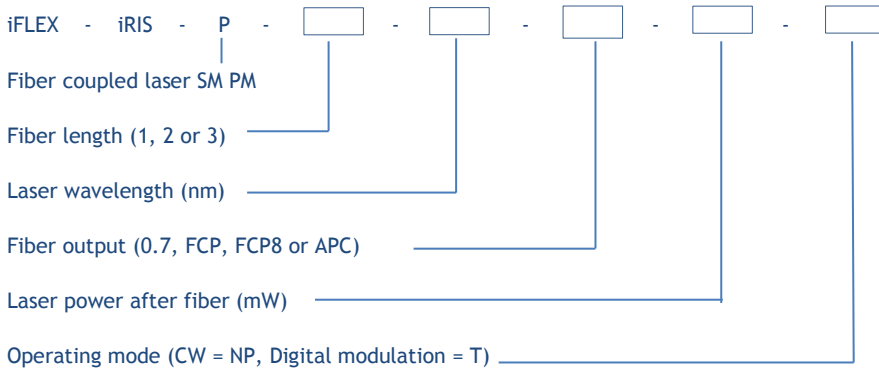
iFLEX - iRIS - P - [ ] - [ ] - [ ] - [ ] - [ ]

Fiber coupled laser SM PM

Fiber length (1, 2 or 3)

Laser wavelength (nm)

Fiber output (0.7, FCP, FCP8 or APC)

Laser power after fiber (mW)

Operating mode (CW = NP, Digital modulation = T)